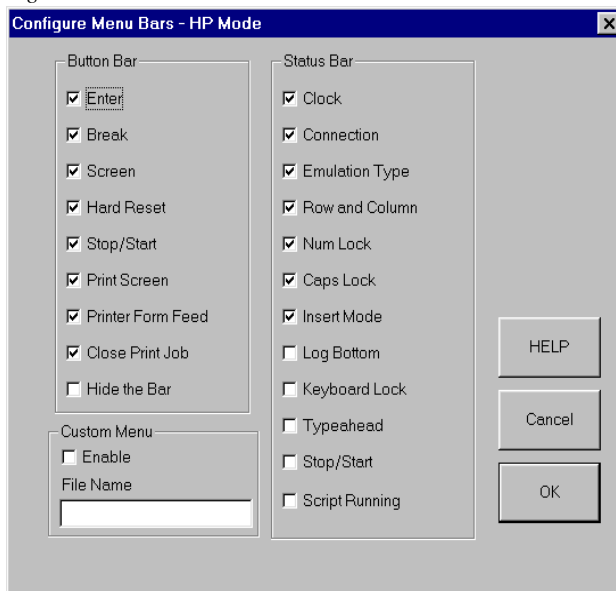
Configure Menu Bars - HP Mode

Button Bar
☑ Enter
☑ Break
☑ Screen
☑ Hard Reset
☑ Stop/Start
☑ Print Screen
☑ Printer Form Feed
☑ Close Print Job
☐ Hide the Bar

Custom Menu
☐ Enable
File Name

Status Bar
☑ Clock
☑ Connection
☑ Emulation Type
☑ Row and Column
☑ Num Lock
☑ Caps Lock
☑ Insert Mode
☐ Log Bottom
☐ Keyboard Lock
☐ Typeahead
☐ Stop/Start
☐ Script Running

HELP
Cancel
OK